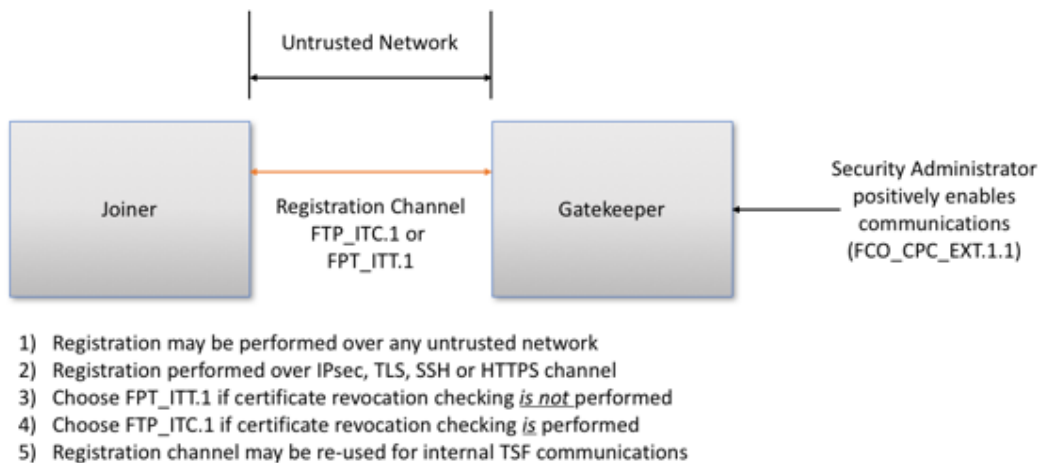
Untrusted Network

Joiner

Registration Channel FTP_ITC.1 or FPT_ITT.1

Gatekeeper

Security Administrator positively enables communications (FCO_CPC_EXT.1.1)

1) Registration may be performed over any untrusted network
2) Registration performed over IPsec, TLS, SSH or HTTPS channel
3) Choose FPT_ITT.1 if certificate revocation checking *is not* performed
4) Choose FTP_ITC.1 if certificate revocation checking *is* performed
5) Registration channel may be re-used for internal TSF communications